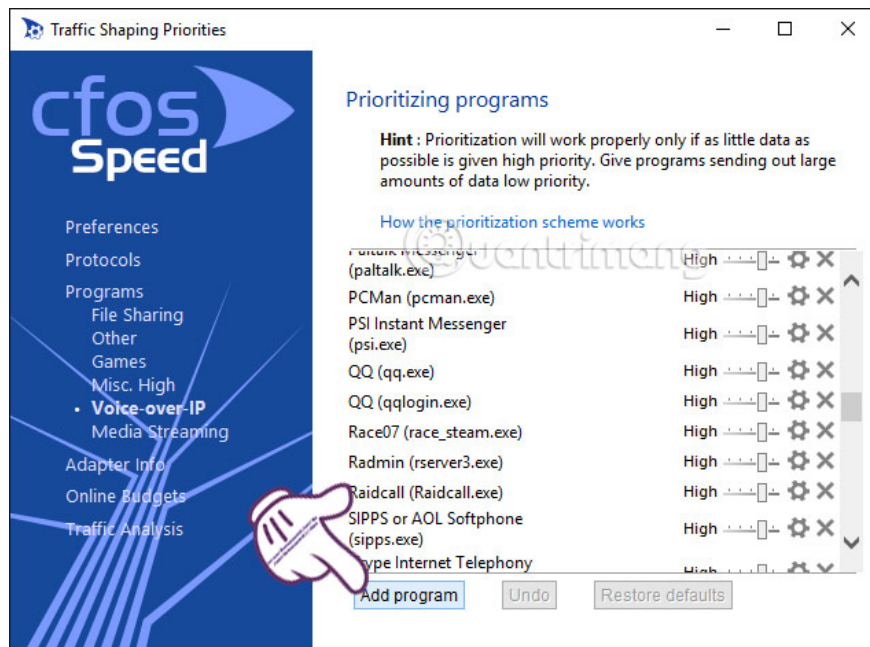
Traffic Shaping Priorities

cfos Speed

Preferences
Protocols
Programs
File Sharing
Other
Games
Misc. High
• Voice-over-IP
Media Streaming
Adapter Info
Online Budgets
Traffic Analysis

Prioritizing programs

Hint : Prioritization will work properly only if as little data as possible is given high priority. Give programs sending out large amounts of data low priority.

How the prioritization scheme works

| Program | Priority |
|---|---|
| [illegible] (paltalk.exe) | High |
| PCMan (pcman.exe) | High |
| PSI Instant Messenger (psi.exe) | High |
| QQ (qq.exe) | High |
| QQ (qqlogin.exe) | High |
| Race07 (race_steam.exe) | High |
| Radmin (rserver3.exe) | High |
| Raidcall (Raidcall.exe) | High |
| SIPPS or AOL Softphone (sipps.exe) | High |
| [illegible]ype Internet Telephony | High |

Add program
Undo
Restore defaults